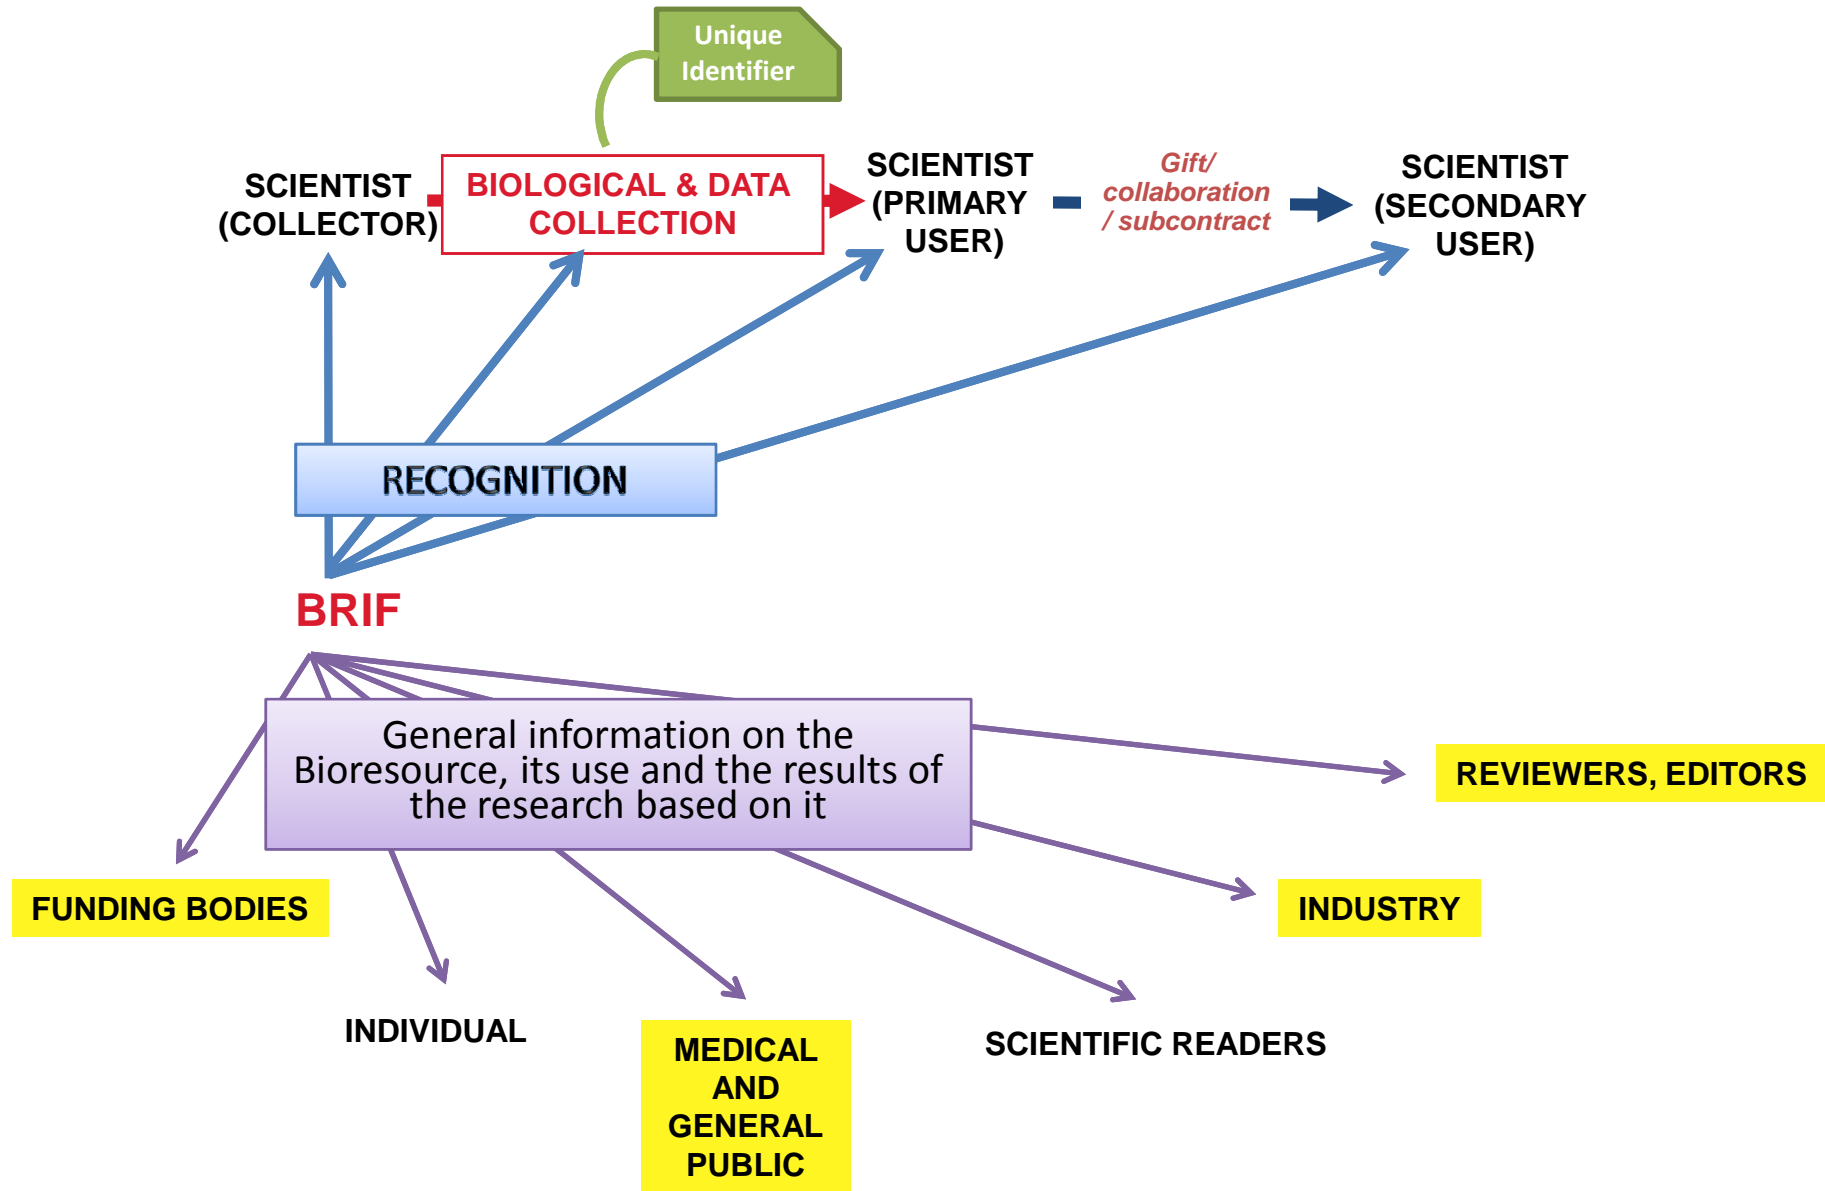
Unique Identifier

SCIENTIST (COLLECTOR)

BIOLOGICAL & DATA COLLECTION

SCIENTIST (PRIMARY USER)

Gift/ collaboration / subcontract

SCIENTIST (SECONDARY USER)

RECOGNITION

BRIF

General information on the Bioresource, its use and the results of the research based on it

REVIEWERS, EDITORS

FUNDING BODIES

INDUSTRY

INDIVIDUAL

MEDICAL AND GENERAL PUBLIC

SCIENTIFIC READERS